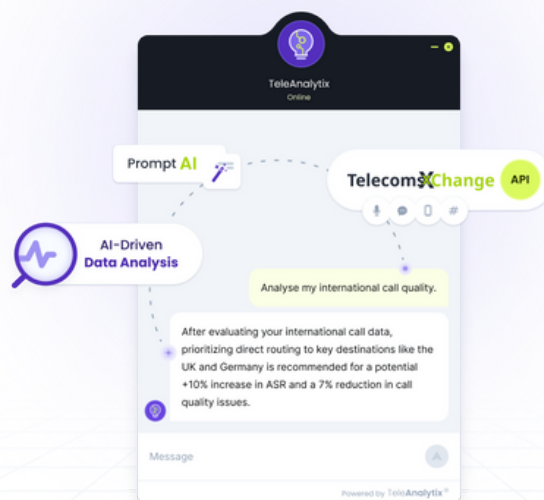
TeleAnalytix
Online

Prompt AI

TelecomsXChange API

AI-Driven Data Analysis

Analyse my international call quality.

After evaluating your international call data, prioritizing direct routing to key destinations like the UK and Germany is recommended for a potential +10% increase in ASR and a 7% reduction in call quality issues.

Message

Powered by TeleAnalytix